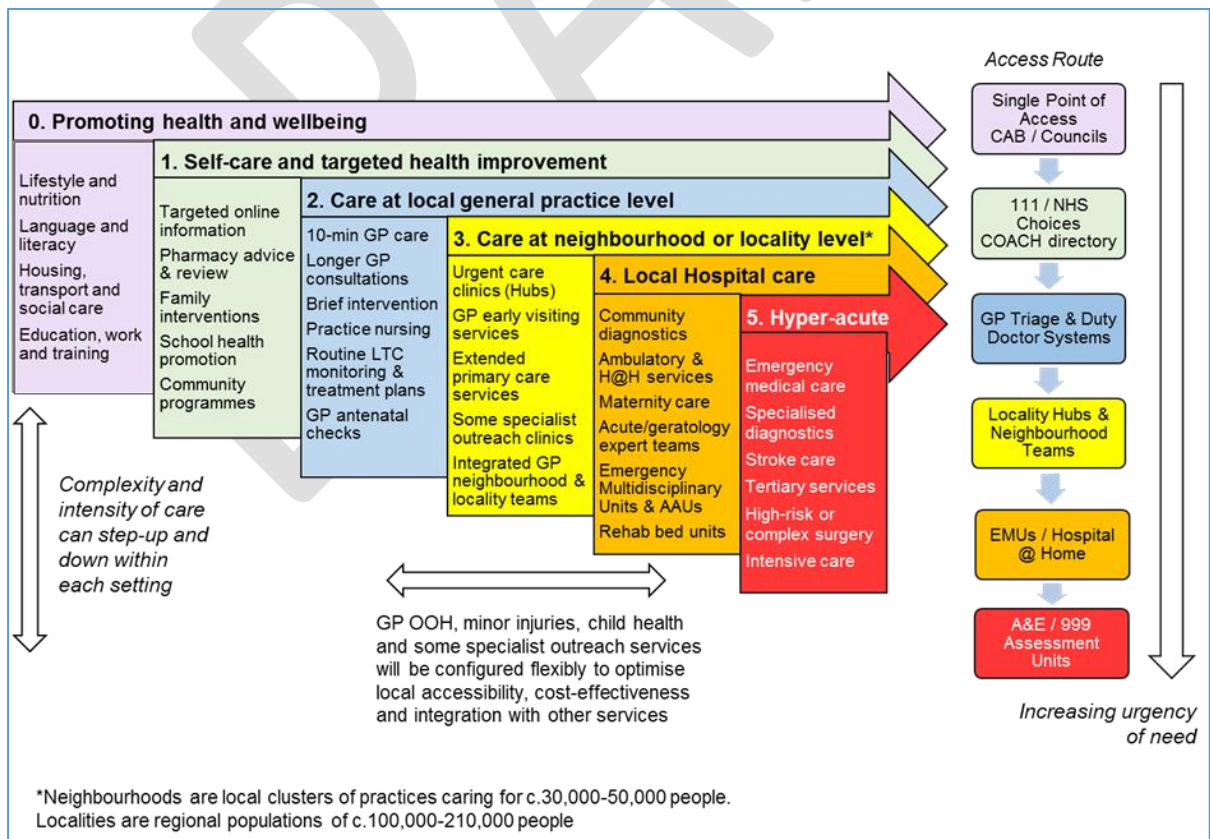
0. Promoting health and wellbeing

Lifestyle and nutrition

Language and literacy

Housing, transport and social care

Education, work and training

1. Self-care and targeted health improvement

Targeted online information

Pharmacy advice & review

Family interventions

School health promotion

Community programmes

2. Care at local general practice level

10-min GP care

Longer GP consultations

Brief intervention

Practice nursing

Routine LTC monitoring & treatment plans

GP antenatal checks

3. Care at neighbourhood or locality level*

Urgent care clinics (Hubs)

GP early visiting services

Extended primary care services

Some specialist outreach clinics

Integrated GP neighbourhood & locality teams

4. Local Hospital care

Community diagnostics

Ambulatory & H@H services

Maternity care

Acute/geratology expert teams

Emergency Multidisciplinary Units & AAUs

Rehab bed units

5. Hyper-acute

Emergency medical care

Specialised diagnostics

Stroke care

Tertiary services

High-risk or complex surgery

Intensive care

Access Route

Single Point of Access CAB / Councils

111 / NHS Choices COACH directory

GP Triage & Duty Doctor Systems

Locality Hubs & Neighbourhood Teams

EMUs / Hospital @ Home

A&E / 999 Assessment Units

Increasing urgency of need

Complexity and intensity of care can step-up and down within each setting

GP OOH, minor injuries, child health and some specialist outreach services will be configured flexibly to optimise local accessibility, cost-effectiveness and integration with other services

*Neighbourhoods are local clusters of practices caring for c.30,000-50,000 people. Localities are regional populations of c.100,000-210,000 people